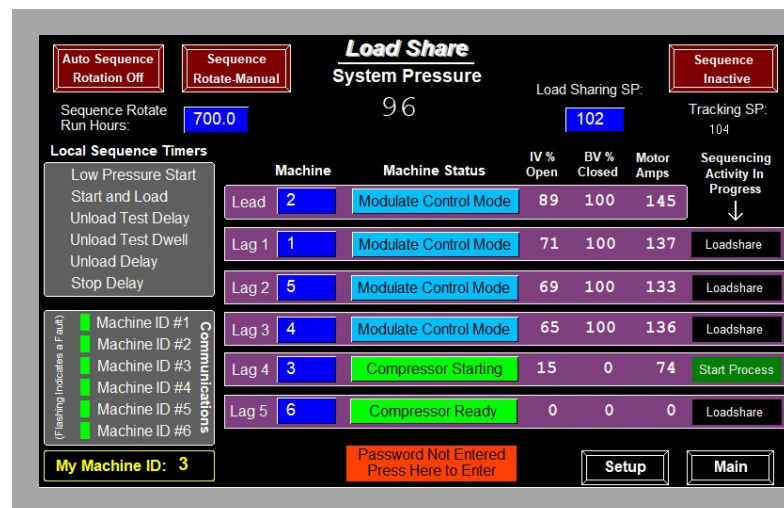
Auto Sequence Rotation Off

Sequence Rotate-Manual

Load Share

System Pressure

96

Sequence Inactive

Sequence Rotate Run Hours:

700.0

Load Sharing SP:

102

Tracking SP:

104

Local Sequence Timers

Low Pressure Start
Start and Load
Unload Test Delay
Unload Test Dwell
Unload Delay
Stop Delay

| | Machine | Machine Status | IV % Open | BV % Closed | Motor Amps | Sequencing Activity In Progress |
|---|---|---|---|---|---|---|
| Lead | 2 | Modulate Control Mode | 89 | 100 | 145 | ↓ |
| Lag 1 | 1 | Modulate Control Mode | 71 | 100 | 137 | Loadshare |
| Lag 2 | 5 | Modulate Control Mode | 69 | 100 | 133 | Loadshare |
| Lag 3 | 4 | Modulate Control Mode | 65 | 100 | 136 | Loadshare |
| Lag 4 | 3 | Compressor Starting | 15 | 0 | 74 | Start Process |
| Lag 5 | 6 | Compressor Ready | 0 | 0 | 0 | Loadshare |

Machine ID #1
Machine ID #2
Machine ID #3
Machine ID #4
Machine ID #5
Machine ID #6

Communications

(Flashing Indicates a Fault)

My Machine ID: 3

Password Not Entered
Press Here to Enter

Setup

Main